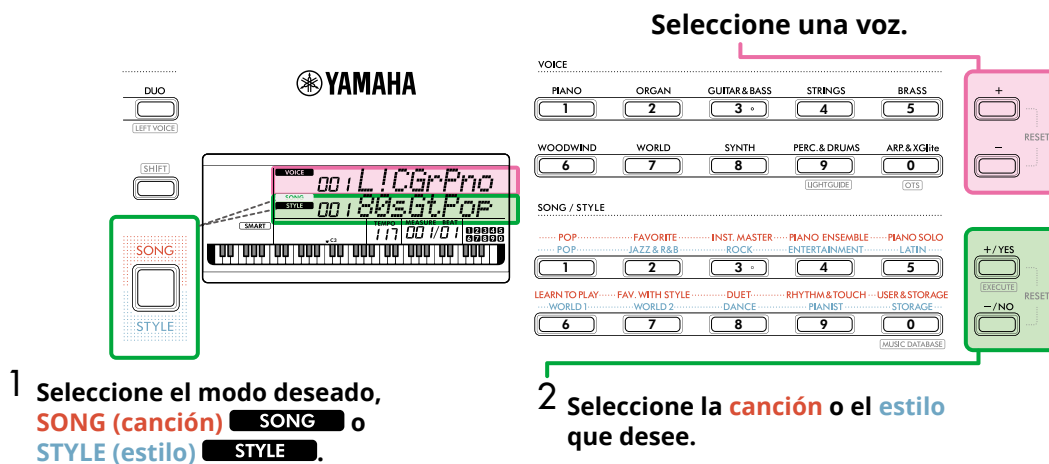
Seleccione una voz.

DUO
LEFT VOICE

YAMAHA

SHIFT

VOICE
001 L.ICGrPno
SONG
STYLE
001 80sGtPoP
SMART
TEMPO MEASURE BEAT
117 001/01
C3

SONG
STYLE

VOICE
PIANO 1
ORGAN 2
GUITAR & BASS 3
STRINGS 4
BRASS 5
WOODWIND 6
WORLD 7
SYNTH 8
PERC. & DRUMS 9
LIGHTGUIDE
ARP. & XGlite 0
OTS

+
–
RESET

SONG / STYLE
POP
POP
FAVORITE
JAZZ & R&B
INST. MASTER
ROCK
PIANO ENSEMBLE
ENTERTAINMENT
PIANO SOLO
LATIN
1 2 3 4 5
LEARN TO PLAY
WORLD 1
FAV. WITH STYLE
WORLD 2
DUET
DANCE
RHYTHM & TOUCH
PIANIST
USER & STORAGE
STORAGE
6 7 8 9 0
MUSIC DATABASE

+/YES
EXECUTE
–/NO
RESET

1 Seleccione el modo deseado, SONG (canción) SONG o STYLE (estilo) STYLE.

2 Seleccione la canción o el estilo que desee.